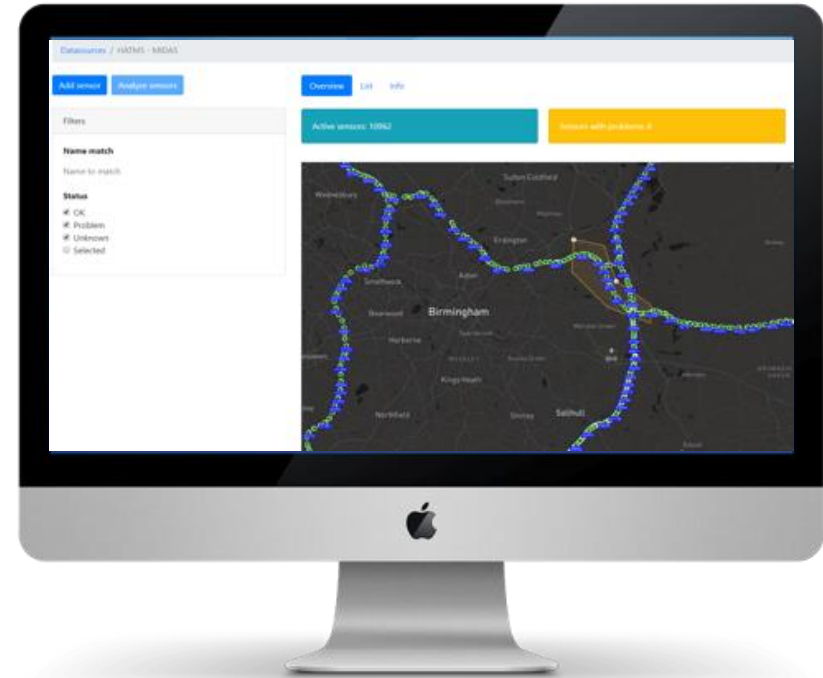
Datasources / HATMS - MIDAS

Add sensor
Analyze sensors

Overview
List
Info

Filters

Name match
Name to match

Status
OK
Problem
Unknown
Selected

Active sensors: 10062

Sensors with problems: 4

Sutton Coldfield
Wednesbury
Erdington
Aston
Smethwick
Bearwood
Birmingham
Harborne
Kings Heath
Northfield
Shirley
Solihull